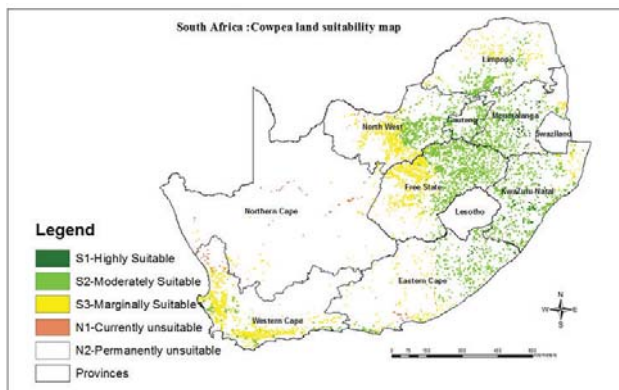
South Africa :Cowpea land suitability map

Limpopo

North West

Gauteng

Mpumalanga

Swaziland

Free State

KwaZulu Natal

Northern Cape

Lesotho

Eastern Cape

Western Cape

Legend

S1-Highly Suitable

S2-Moderately Suitable

S3-Marginally Suitable

N1-Currently unsuitable

N2-Permanently unsuitable

Provinces

N

W E

S

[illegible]